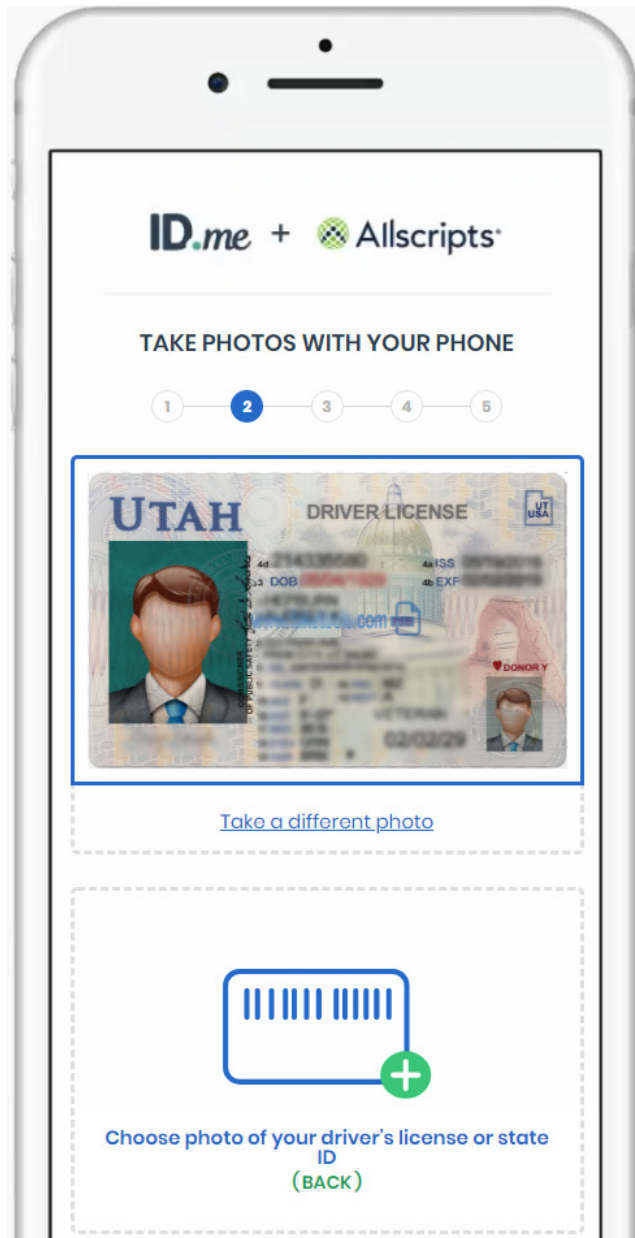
ID.me + Allscripts

TAKE PHOTOS WITH YOUR PHONE

1 2 3 4 5

UTAH DRIVER LICENSE UT USA

4d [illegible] 4a ISS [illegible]
3 DOB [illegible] 4b EXP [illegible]
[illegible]
DONOR Y
VETERAN
02/02/29

Take a different photo

Choose photo of your driver's license or state ID
(BACK)